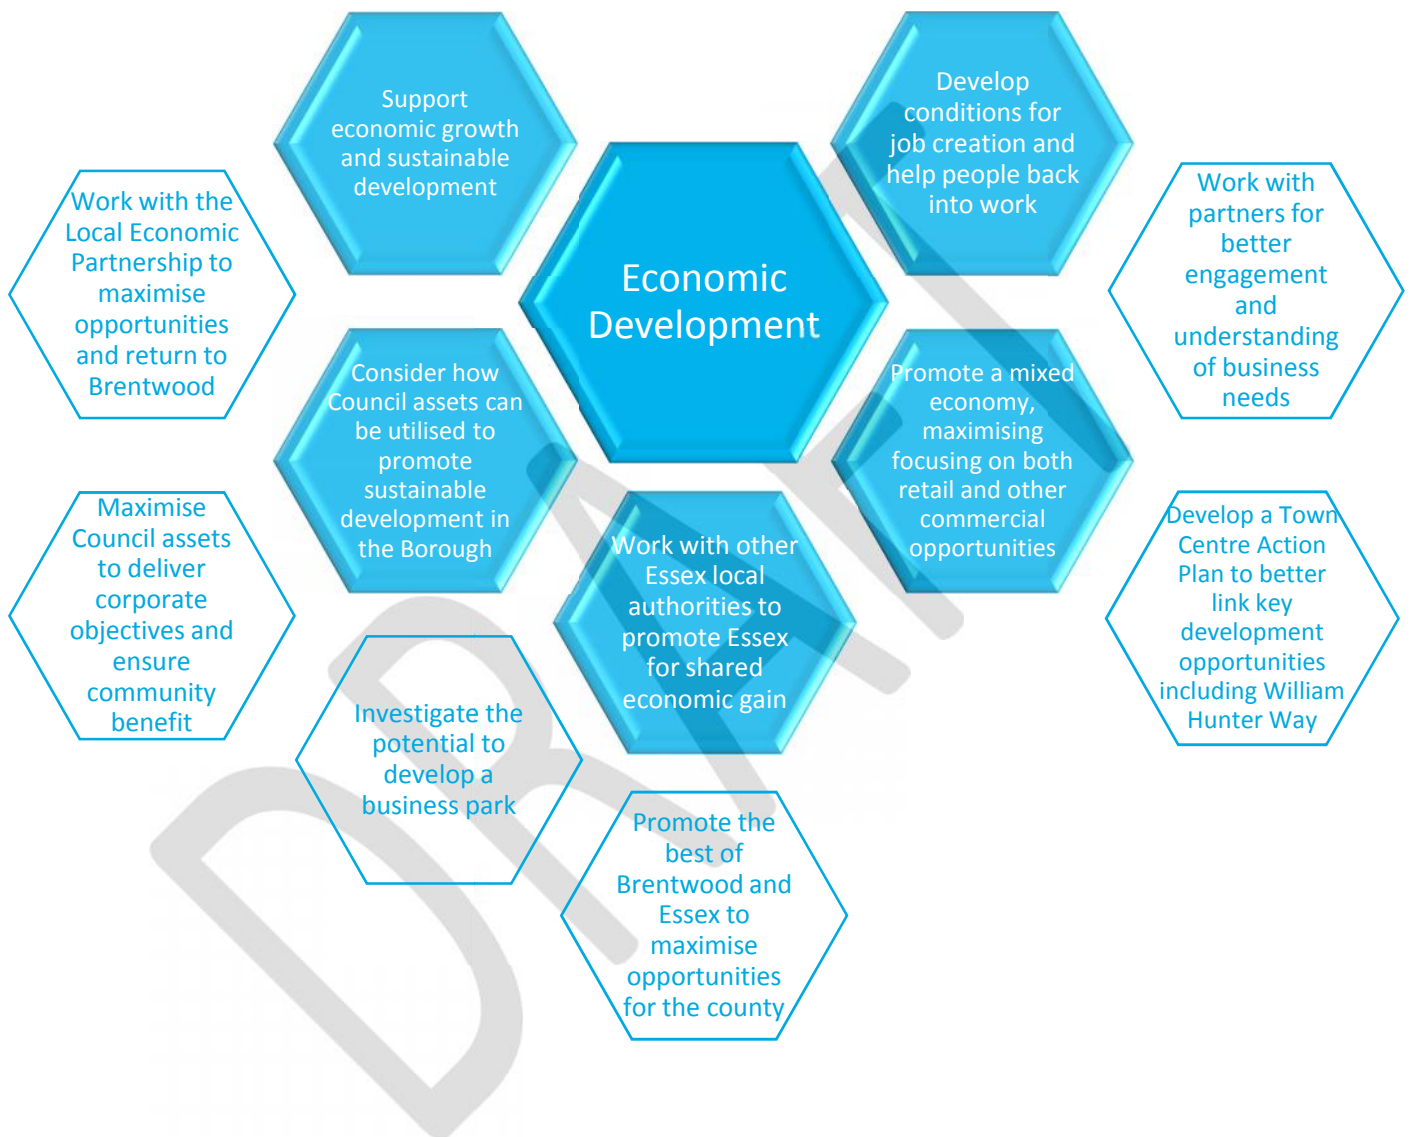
Support economic growth and sustainable development

Develop conditions for job creation and help people back into work

Work with the Local Economic Partnership to maximise opportunities and return to Brentwood

Economic Development

Work with partners for better engagement and understanding of business needs

Consider how Council assets can be utilised to promote sustainable development in the Borough

Promote a mixed economy, maximising focusing on both retail and other commercial opportunities

Maximise Council assets to deliver corporate objectives and ensure community benefit

Work with other Essex local authorities to promote Essex for shared economic gain

Develop a Town Centre Action Plan to better link key development opportunities including William Hunter Way

Investigate the potential to develop a business park

Promote the best of Brentwood and Essex to maximise opportunities for the county

DRAFT